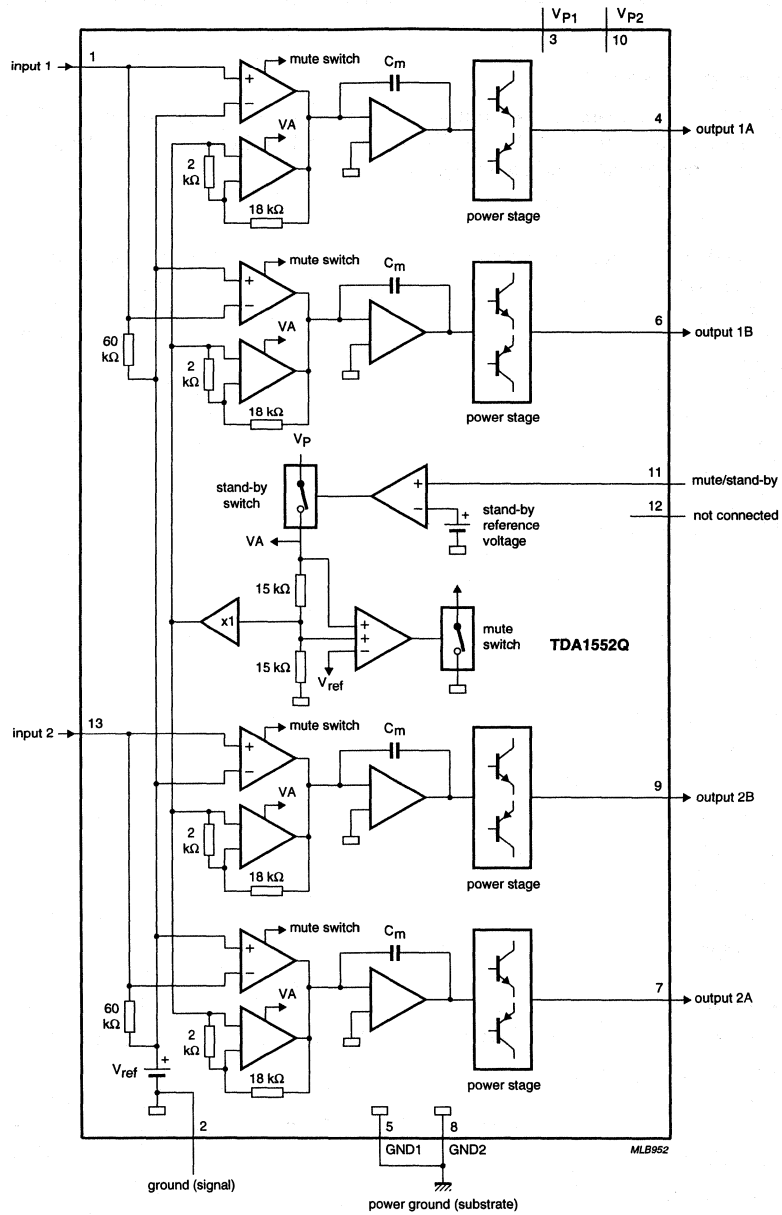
$V_{P1}$
3
$V_{P2}$
10

input 1
1
mute switch
$C_m$
+
−
VA
2 kΩ
18 kΩ
power stage
4
output 1A

mute switch
$C_m$
+
−
60 kΩ
VA
2 kΩ
18 kΩ
power stage
6
output 1B

$V_P$
stand-by switch
+
−
stand-by reference voltage
11
mute/stand-by
12
not connected
VA
15 kΩ
x1
+
+
−
mute switch
TDA1552Q
15 kΩ
$V_{ref}$

input 2
13
mute switch
$C_m$
+
−
VA
2 kΩ
18 kΩ
power stage
9
output 2B

mute switch
$C_m$
+
−
60 kΩ
VA
2 kΩ
18 kΩ
$V_{ref}$
+
power stage
7
output 2A

2
ground (signal)
5
GND1
8
GND2
power ground (substrate)
MLB952